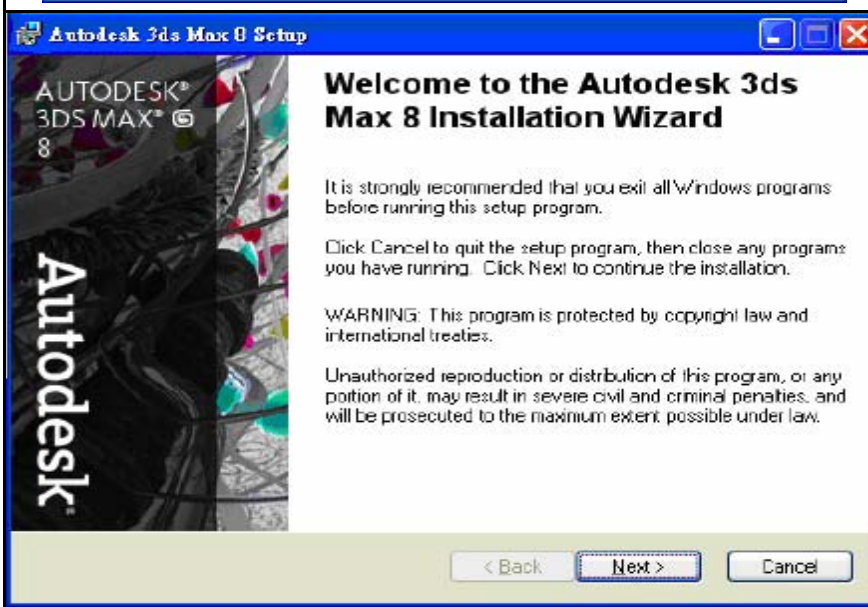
Autodesk 3ds Max 8 Setup

AUTODESK® 3DS MAX® 8

Autodesk®

Welcome to the Autodesk 3ds Max 8 Installation Wizard

It is strongly recommended that you exit all Windows programs before running this setup program.

Click Cancel to quit the setup program, then close any programs you have running. Click Next to continue the installation.

WARNING: This program is protected by copyright law and international treaties.

Unauthorized reproduction or distribution of this program, or any portion of it, may result in severe civil and criminal penalties, and will be prosecuted to the maximum extent possible under law.

< Back

Next >

Cancel